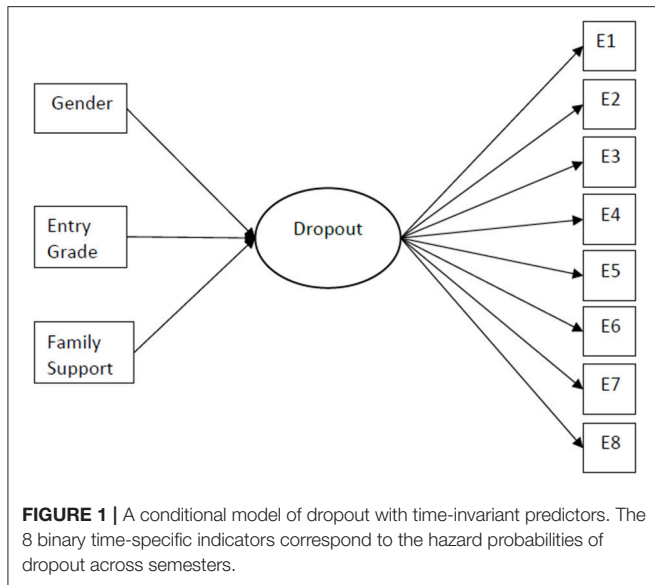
Gender

Entry Grade

Family Support

Dropout

E1

E2

E3

E4

E5

E6

E7

E8

**FIGURE 1 |** A conditional model of dropout with time-invariant predictors. The 8 binary time-specific indicators correspond to the hazard probabilities of dropout across semesters.